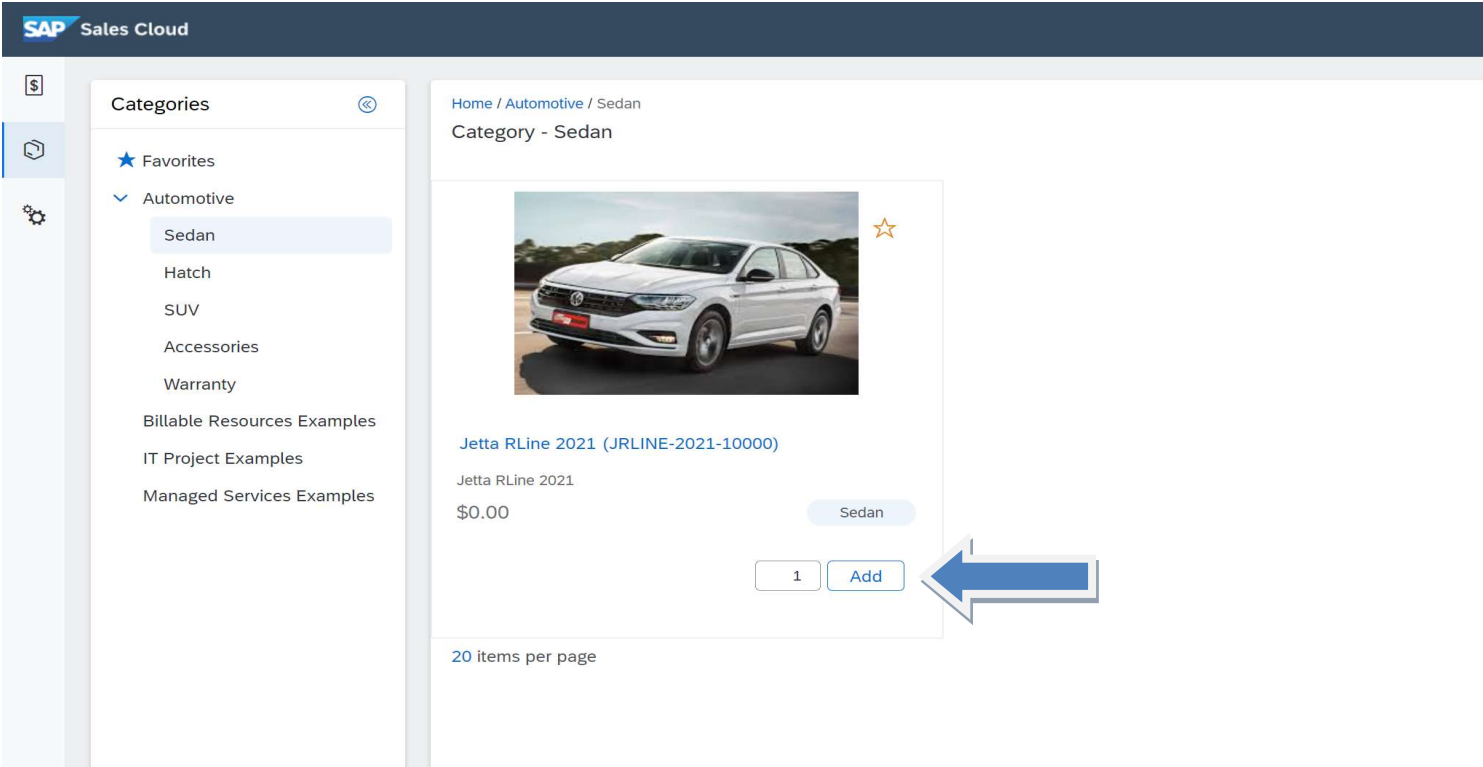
SAP Sales Cloud

$

Categories

Favorites

Automotive

Sedan

Hatch

SUV

Accessories

Warranty

Billable Resources Examples

IT Project Examples

Managed Services Examples

Home / Automotive / Sedan

Category - Sedan

Jetta RLine 2021 (JRLINE-2021-10000)

Jetta RLine 2021

$0.00

Sedan

1

Add

20 items per page